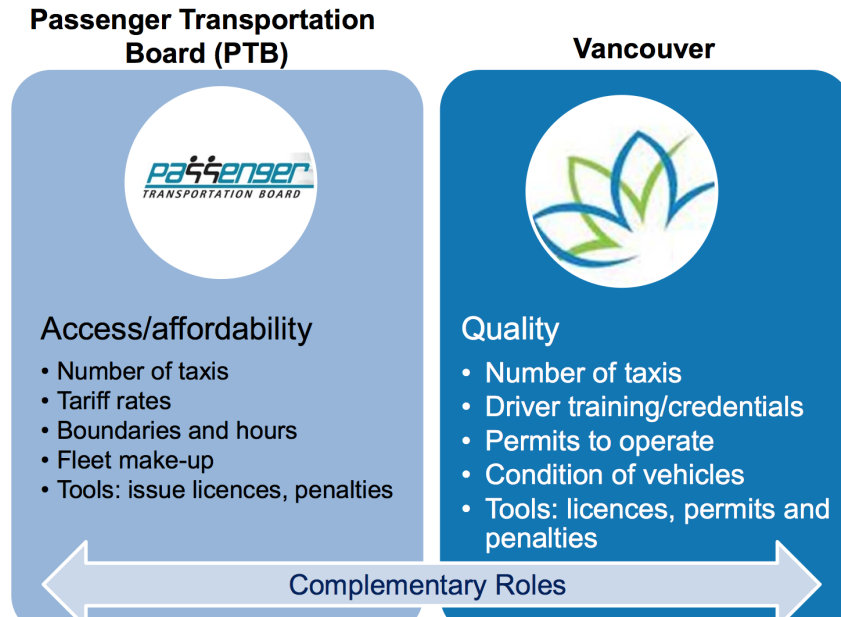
Passenger Transportation Board (PTB)

Passenger
TRANSPORTATION BOARD

Access/affordability
• Number of taxis
• Tariff rates
• Boundaries and hours
• Fleet make-up
• Tools: issue licences, penalties

Vancouver

Quality
• Number of taxis
• Driver training/credentials
• Permits to operate
• Condition of vehicles
• Tools: licences, permits and penalties

Complementary Roles